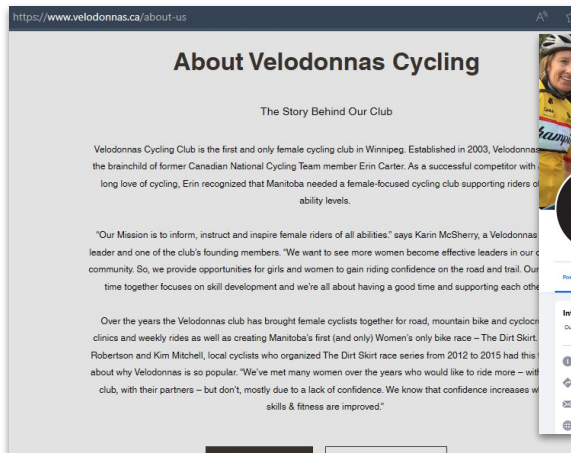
https://www.velodonnas.ca/about-us

About Velodonnas Cycling

The Story Behind Our Club

Velodonnas Cycling Club is the first and only female cycling club in Winnipeg. Established in 2003, Velodonnas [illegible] the brainchild of former Canadian National Cycling Team member Erin Carter. As a successful competitor with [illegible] long love of cycling, Erin recognized that Manitoba needed a female-focused cycling club supporting riders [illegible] ability levels.

"Our Mission is to inform, instruct and inspire female riders of all abilities." says Karin McSherry, a Velodonnas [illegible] leader and one of the club's founding members. "We want to see more women become effective leaders in our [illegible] community. So, we provide opportunities for girls and women to gain riding confidence on the road and trail. Our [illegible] time together focuses on skill development and we're all about having a good time and supporting each othe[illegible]

Over the years the Velodonnas club has brought female cyclists together for road, mountain bike and cyclocro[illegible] clinics and weekly rides as well as creating Manitoba's first (and only) Women's only bike race – The Dirt Skirt. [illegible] Robertson and Kim Mitchell, local cyclists who organized The Dirt Skirt race series from 2012 to 2015 had this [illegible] about why Velodonnas is so popular. "We've met many women over the years who would like to ride more – wit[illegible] club, with their partners – but don't, mostly due to a lack of confidence. We know that confidence increases w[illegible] skills & fitness are improved."

In